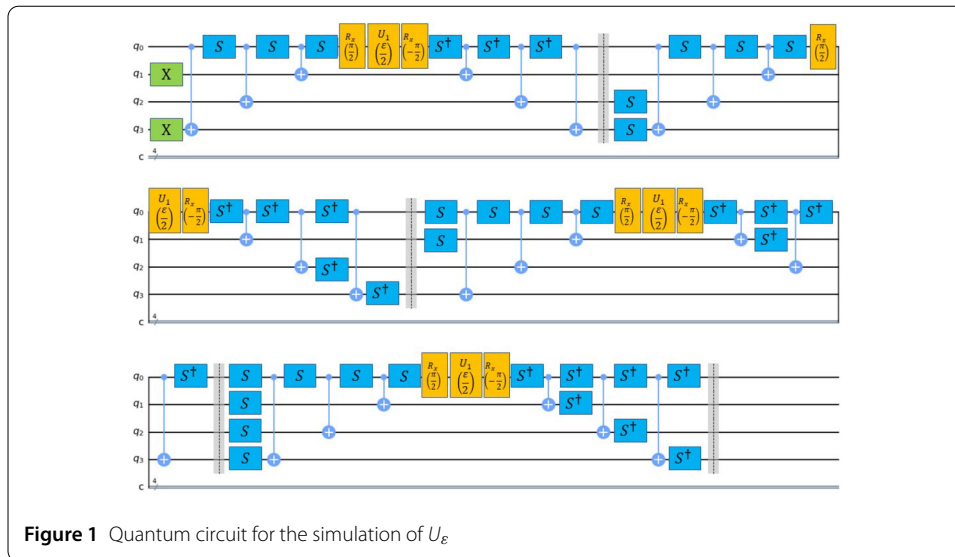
$q_0$ $S$ $S$ $S$ $R_x\left(\frac{\pi}{2}\right)$ $U_1\left(\frac{\varepsilon}{2}\right)$ $R_x\left(-\frac{\pi}{2}\right)$ $S^\dagger$ $S^\dagger$ $S^\dagger$ $S$ $S$ $S$ $R_x\left(\frac{\pi}{2}\right)$
$q_1$ X
$q_2$ $S$
$q_3$ X $S$
c 4

$q_0$ $U_1\left(\frac{\varepsilon}{2}\right)$ $R_x\left(-\frac{\pi}{2}\right)$ $S^\dagger$ $S^\dagger$ $S^\dagger$ $S$ $S$ $S$ $S$ $R_x\left(\frac{\pi}{2}\right)$ $U_1\left(\frac{\varepsilon}{2}\right)$ $R_x\left(-\frac{\pi}{2}\right)$ $S^\dagger$ $S^\dagger$ $S^\dagger$
$q_1$ $S$ $S^\dagger$
$q_2$ $S^\dagger$
$q_3$ $S^\dagger$
c 4

$q_0$ $S^\dagger$ $S$ $S$ $S$ $S$ $R_x\left(\frac{\pi}{2}\right)$ $U_1\left(\frac{\varepsilon}{2}\right)$ $R_x\left(-\frac{\pi}{2}\right)$ $S^\dagger$ $S^\dagger$ $S^\dagger$ $S^\dagger$
$q_1$ $S$ $S^\dagger$
$q_2$ $S$ $S^\dagger$
$q_3$ $S$ $S^\dagger$
c 4

**Figure 1** Quantum circuit for the simulation of $U_\varepsilon$